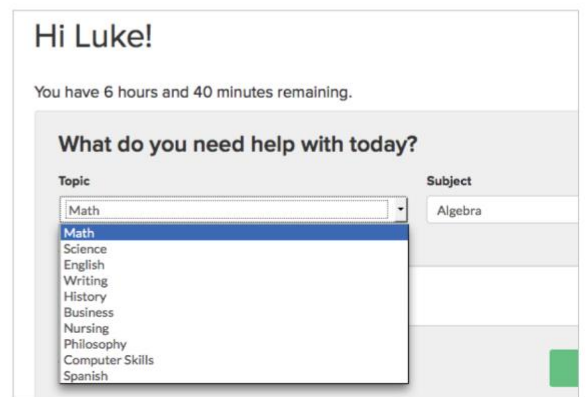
Hi Luke!

You have 6 hours and 40 minutes remaining.

What do you need help with today?

Topic

Math

Math
Science
English
Writing
History
Business
Nursing
Philosophy
Computer Skills
Spanish

Subject

Algebra